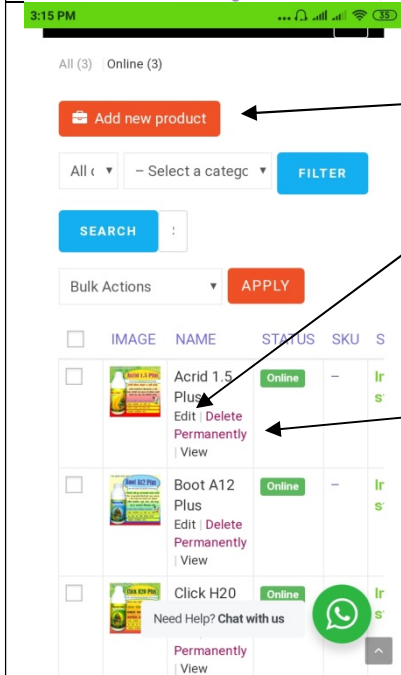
3:15 PM

All (3) | Online (3)

Add new product

All c ▾ – Select a catego ▾ FILTER

SEARCH

Bulk Actions ▾ APPLY

| | IMAGE | NAME | STATUS | SKU | S |
|---|---|---|---|---|---|
| | | Acrid 1.5 Plus Edit \| Delete Permanently \| View | Online | – | In st |
| | | Boot A12 Plus Edit \| Delete Permanently \| View | Online | – | In st |
| | | Click H20 Permanently \| View | Online | | In st |

Need Help? Chat with us